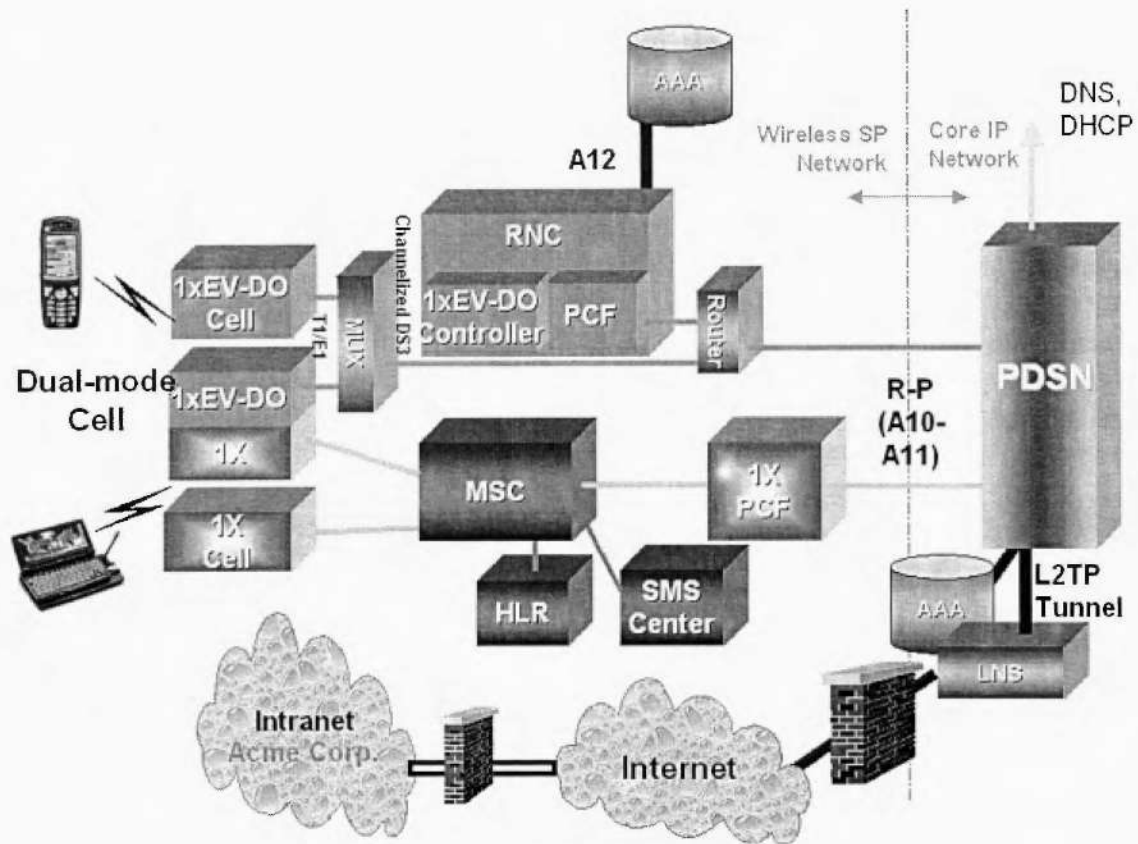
AAA

A12

Wireless SP Network

Core IP Network

DNS, DHCP

Channelized DS3

RNC

1xEV-DO Cell

T1/E1

MUX

1xEV-DO Controller

PCF

Router

PDSN

Dual-mode Cell

1xEV-DO

1X

R-P (A10-A11)

MSC

1X PCF

1X Cell

HLR

SMS Center

AAA

L2TP Tunnel

LNS

Intranet Acme Corp.

Internet